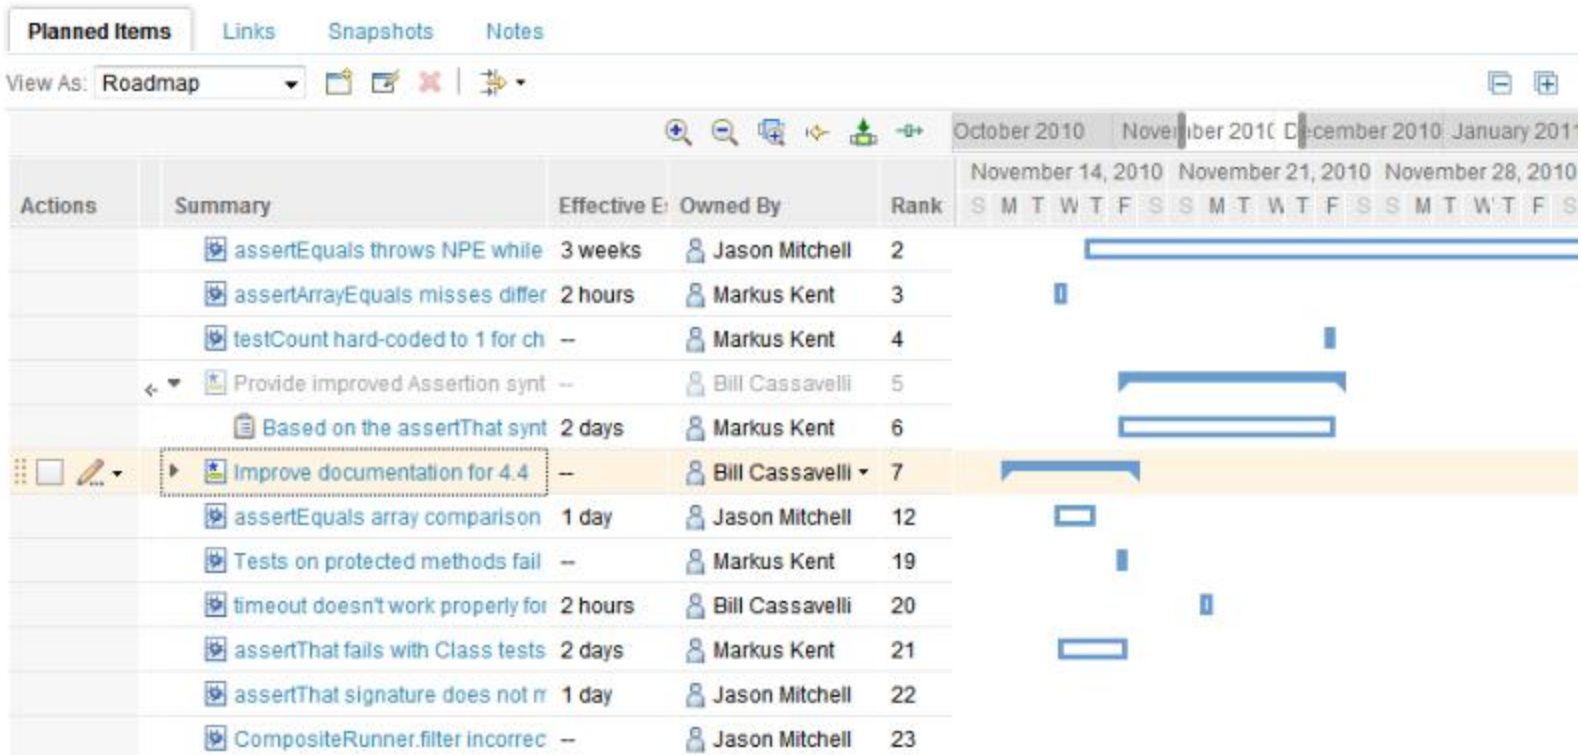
Planned Items Links Snapshots Notes

View As: Roadmap

October 2010 Nove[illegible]ber 201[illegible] D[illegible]cember 2010 January 201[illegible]

November 14, 2010 November 21, 2010 November 28, 2010

| Actions | Summary | Effective E | Owned By | Rank |
|---|---|---|---|---|
| | assertEquals throws NPE while | 3 weeks | Jason Mitchell | 2 |
| | assertArrayEquals misses differ | 2 hours | Markus Kent | 3 |
| | testCount hard-coded to 1 for ch | -- | Markus Kent | 4 |
| | Provide improved Assertion synt | -- | Bill Cassavelli | 5 |
| | Based on the assertThat synt | 2 days | Markus Kent | 6 |
| | Improve documentation for 4.4 | -- | Bill Cassavelli | 7 |
| | assertEquals array comparison | 1 day | Jason Mitchell | 12 |
| | Tests on protected methods fail | -- | Markus Kent | 19 |
| | timeout doesn't work properly for | 2 hours | Bill Cassavelli | 20 |
| | assertThat fails with Class tests | 2 days | Markus Kent | 21 |
| | assertThat signature does not m | 1 day | Jason Mitchell | 22 |
| | CompositeRunner.filter incorrec | -- | Jason Mitchell | 23 |

S M T W T F S S M T W T F S S M T W T F S